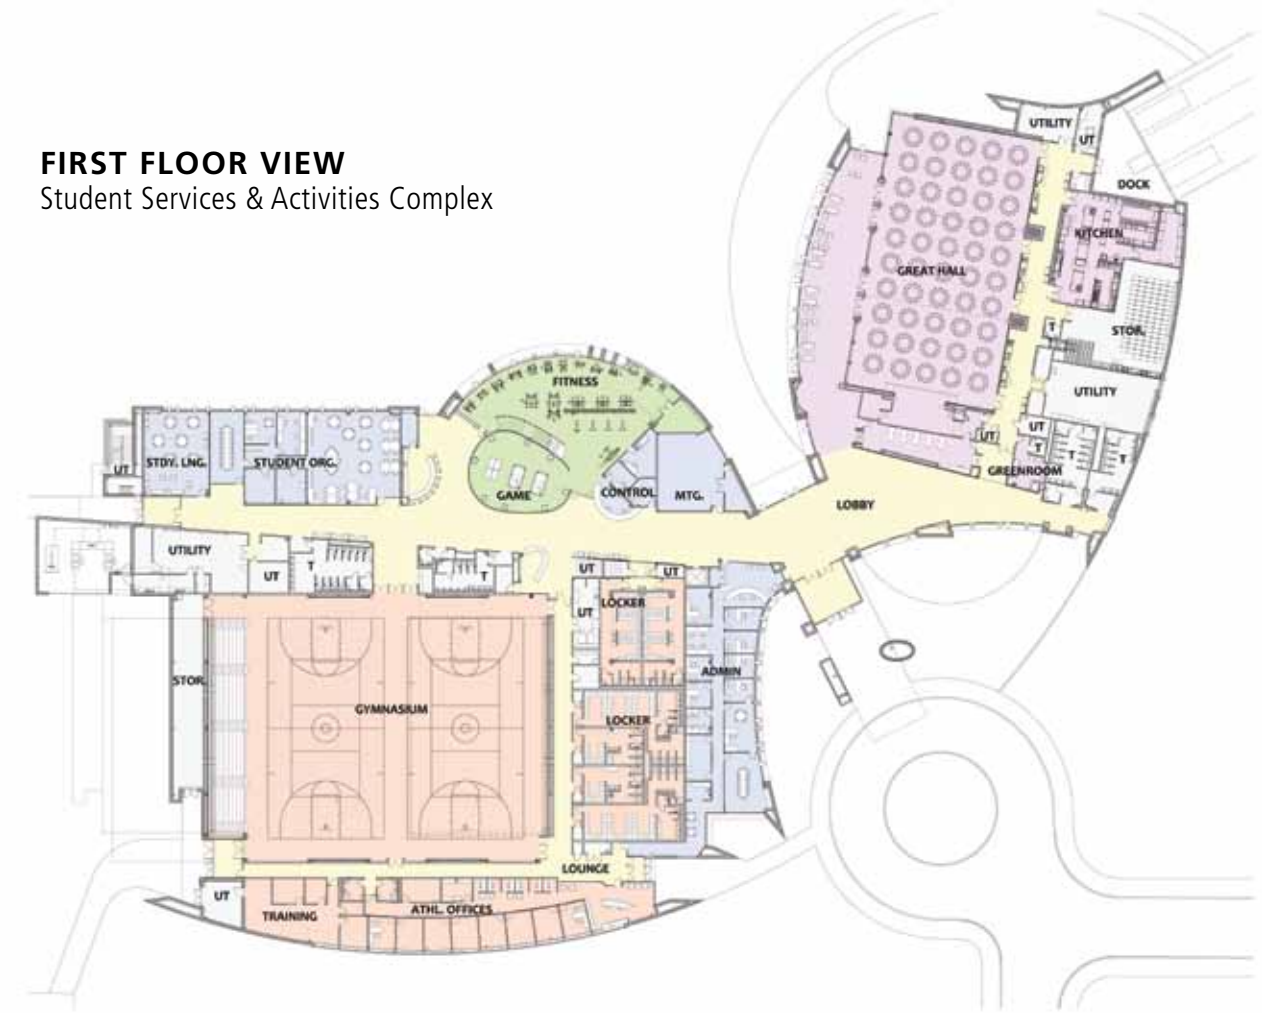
FIRST FLOOR VIEW
Student Services & Activities Complex

UTILITY
UT
DOCK
KITCHEN
GREAT HALL
STOR.
UTILITY
UT
T
UT
T
T
GREENROOM
FITNESS
UT
STDY. LNG.
STUDENT ORG.
GAME
CONTROL
MTG.
LOBBY
UTILITY
UT
T
T
UT
UT
UT
LOCKER
ADMIN
STOR.
GYMNASIUM
LOCKER
LOUNGE
UT
TRAINING
ATHL. OFFICES